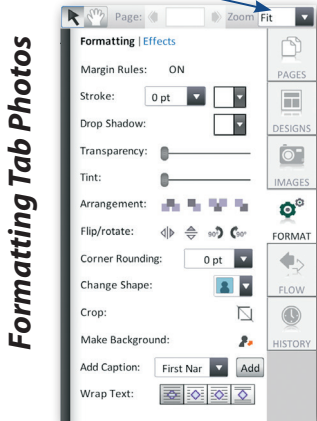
Formatting Tab Photos

Page:
Zoom Fit

Formatting | Effects

Margin Rules: ON

Stroke: 0 pt

Drop Shadow:

Transparency:

Tint:

Arrangement:

Flip/rotate: 90 90

Corner Rounding: 0 pt

Change Shape:

Crop:

Make Background:

Add Caption: First Nar Add

Wrap Text:

PAGES

DESIGNS

IMAGES

FORMAT

FLOW

HISTORY